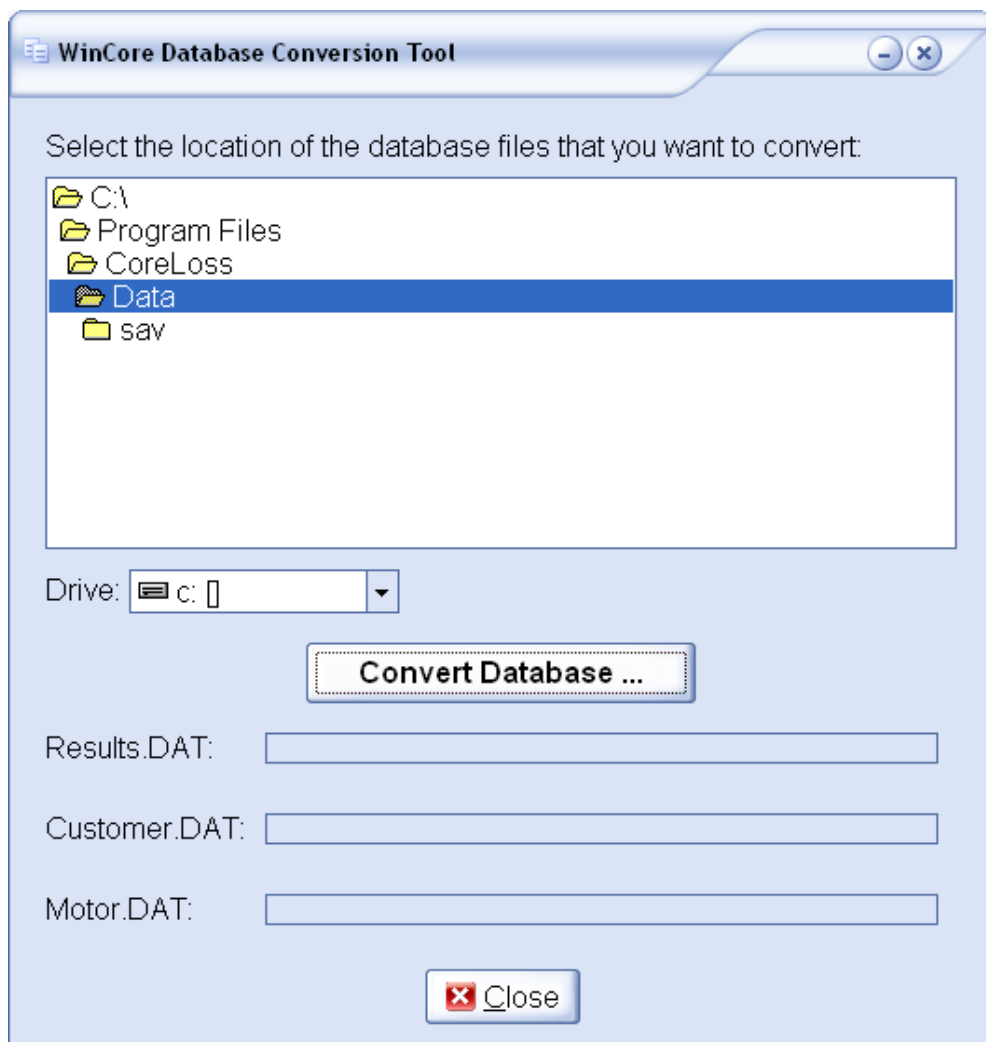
WinCore Database Conversion Tool

Select the location of the database files that you want to convert:

C:\
Program Files
CoreLoss
Data
sav

Drive: c: []

Convert Database ...

Results.DAT:

Customer.DAT:

Motor.DAT:

Close